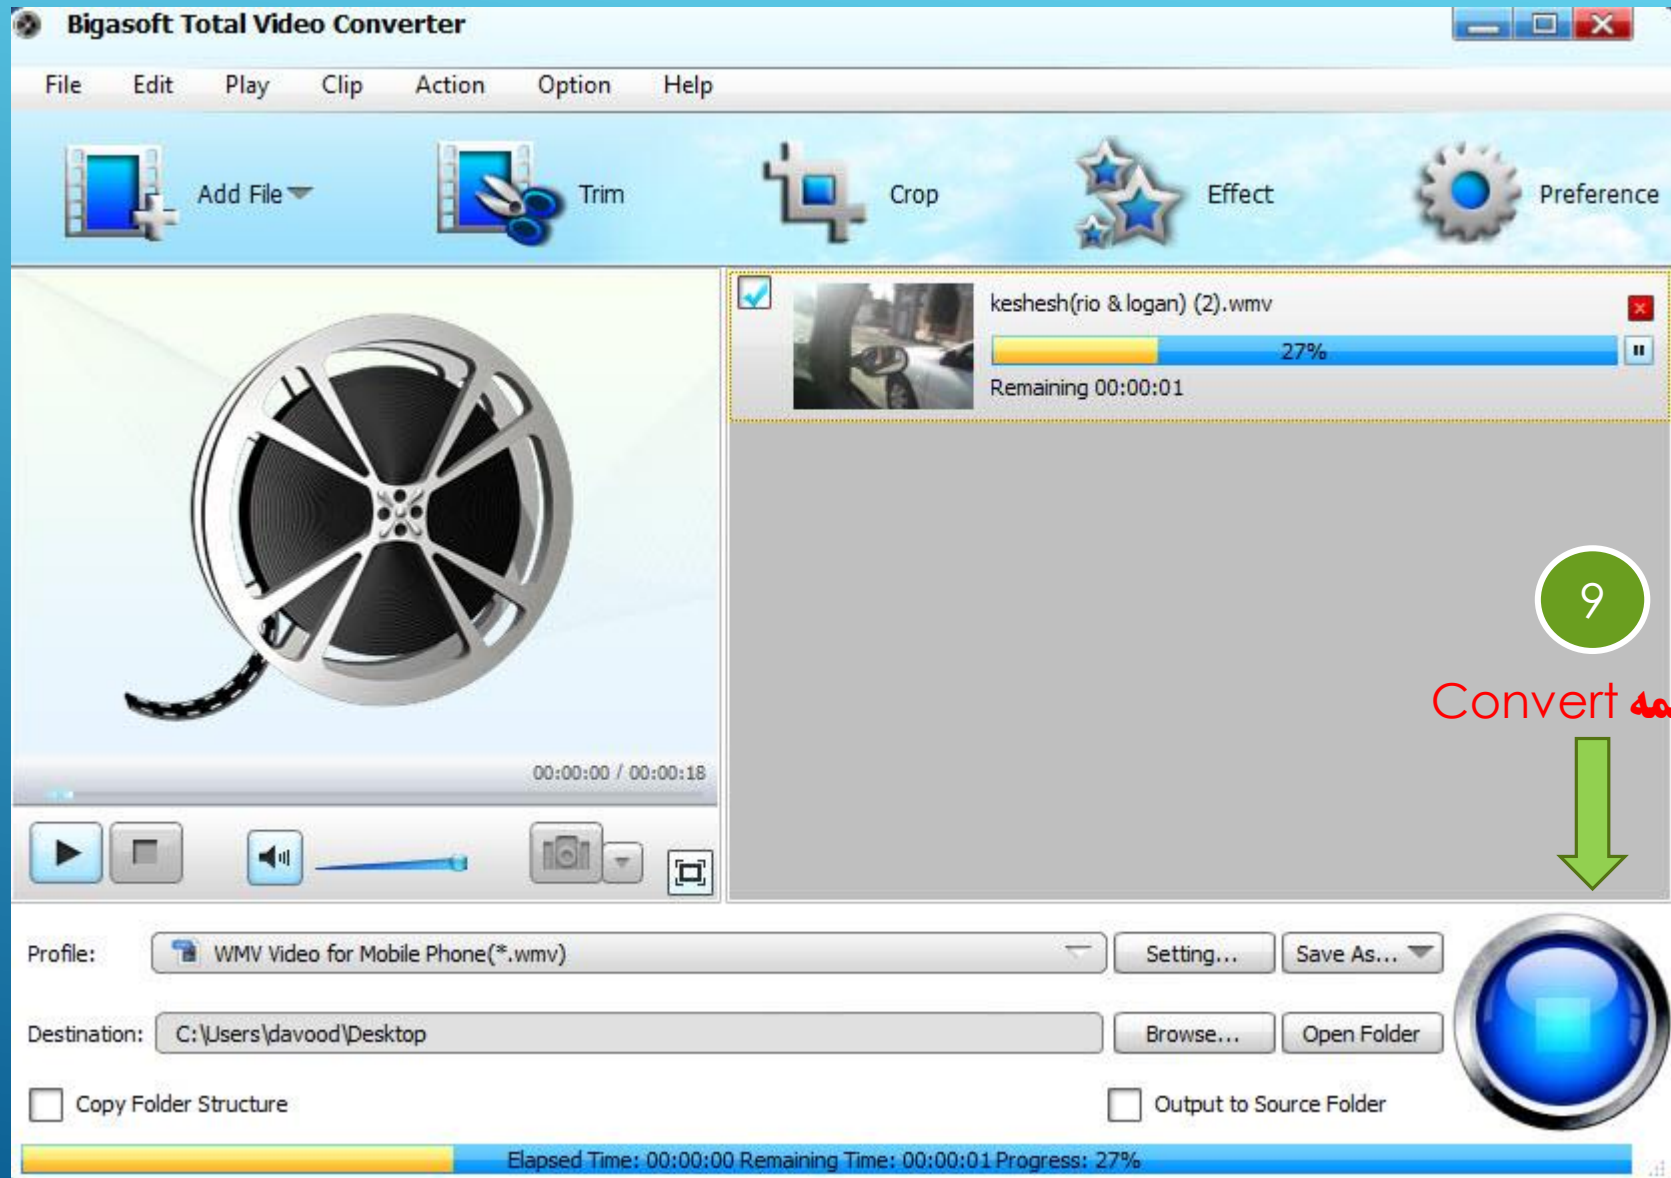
Bigasoft Total Video Converter

File Edit Play Clip Action Option Help

Add File Trim Crop Effect Preference

keshesh(rio & logan) (2).wmv

27%

Remaining 00:00:01

00:00:00 / 00:00:18

9

Convert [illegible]

Profile: WMV Video for Mobile Phone(*.wmv) Setting... Save As...

Destination: C:\Users\davood\Desktop Browse... Open Folder

Copy Folder Structure

Output to Source Folder

Elapsed Time: 00:00:00 Remaining Time: 00:00:01 Progress: 27%